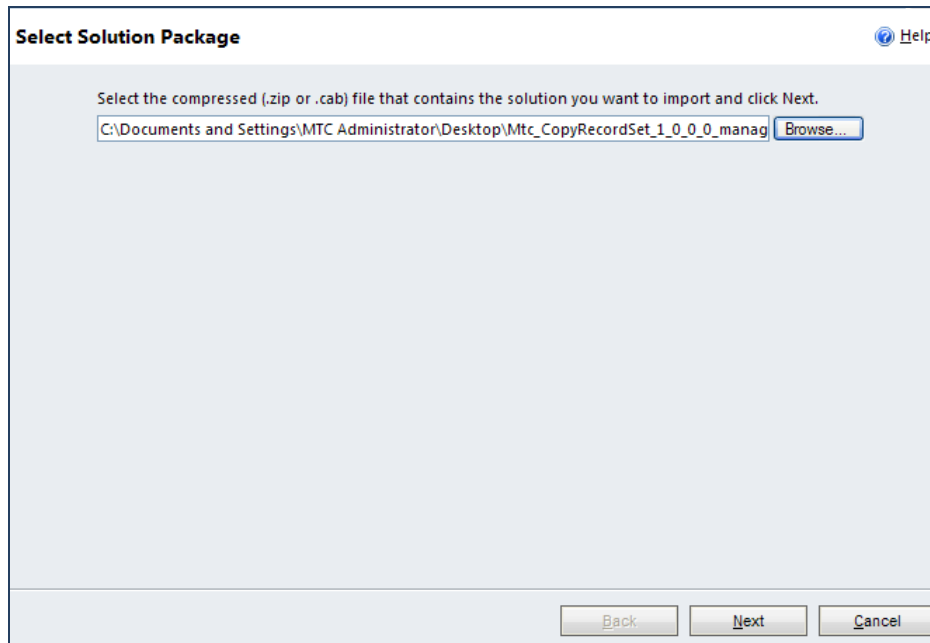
Select Solution Package

Help

Select the compressed (.zip or .cab) file that contains the solution you want to import and click Next.

C:\Documents and Settings\MTC Administrator\Desktop\Mtc_CopyRecordSet_1_0_0_0_manag

Browse...

Back

Next

Cancel